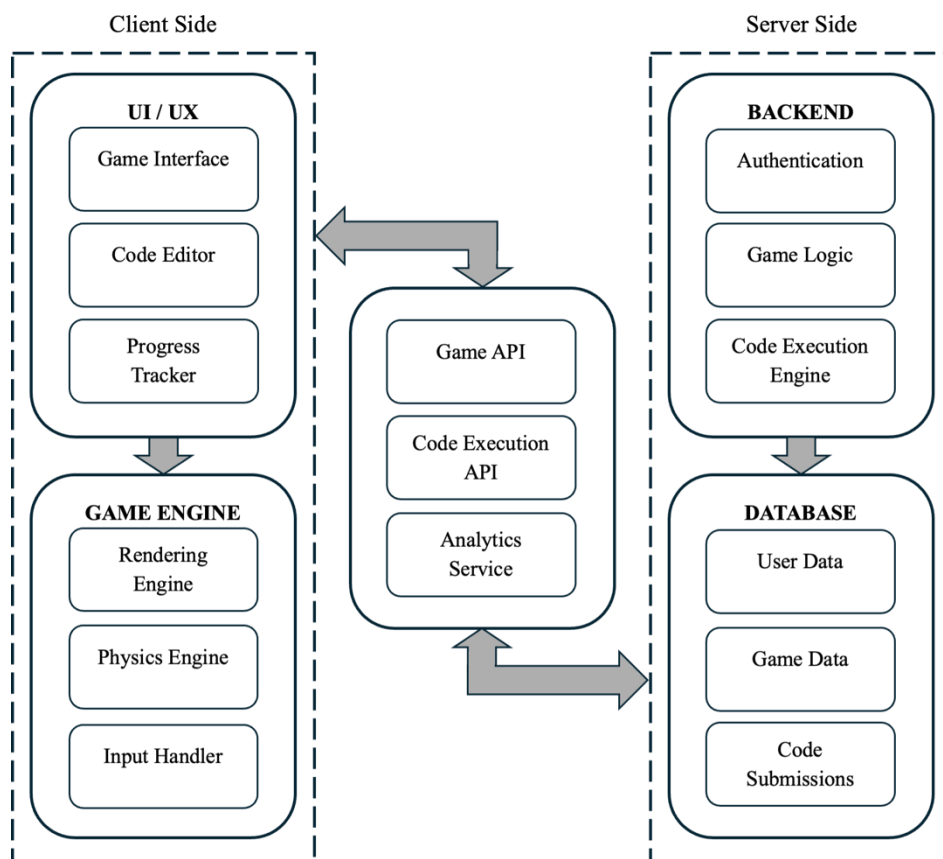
Client Side

UI / UX

Game Interface

Code Editor

Progress Tracker

GAME ENGINE

Rendering Engine

Physics Engine

Input Handler

Game API

Code Execution API

Analytics Service

Server Side

BACKEND

Authentication

Game Logic

Code Execution Engine

DATABASE

User Data

Game Data

Code Submissions